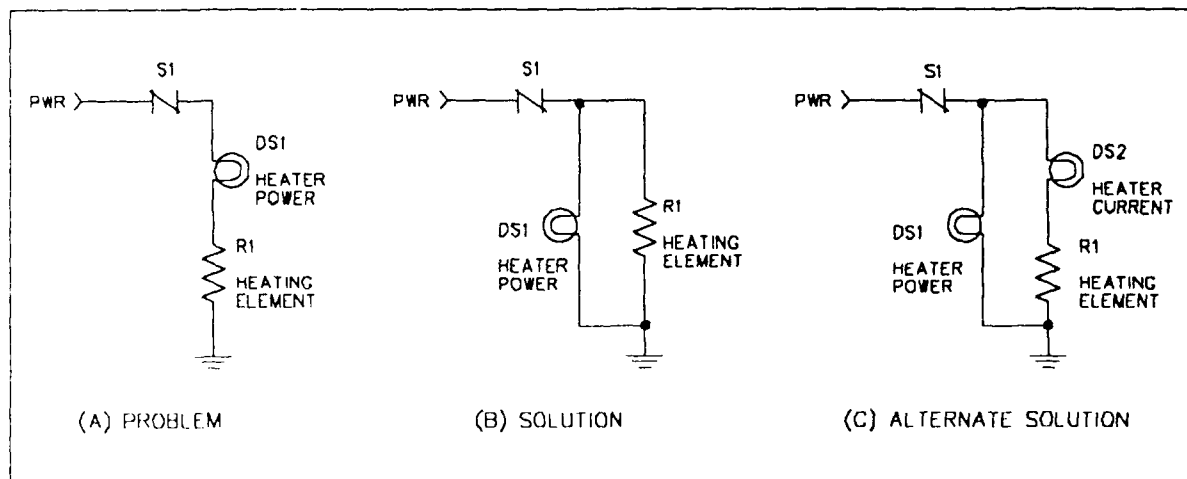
S1
PWR
DS1
HEATER POWER
R1
HEATING ELEMENT

(A) PROBLEM

S1
PWR
DS1
HEATER POWER
R1
HEATING ELEMENT

(B) SOLUTION

S1
PWR
DS2
HEATER CURRENT
DS1
HEATER POWER
R1
HEATING ELEMENT

(C) ALTERNATE SOLUTION